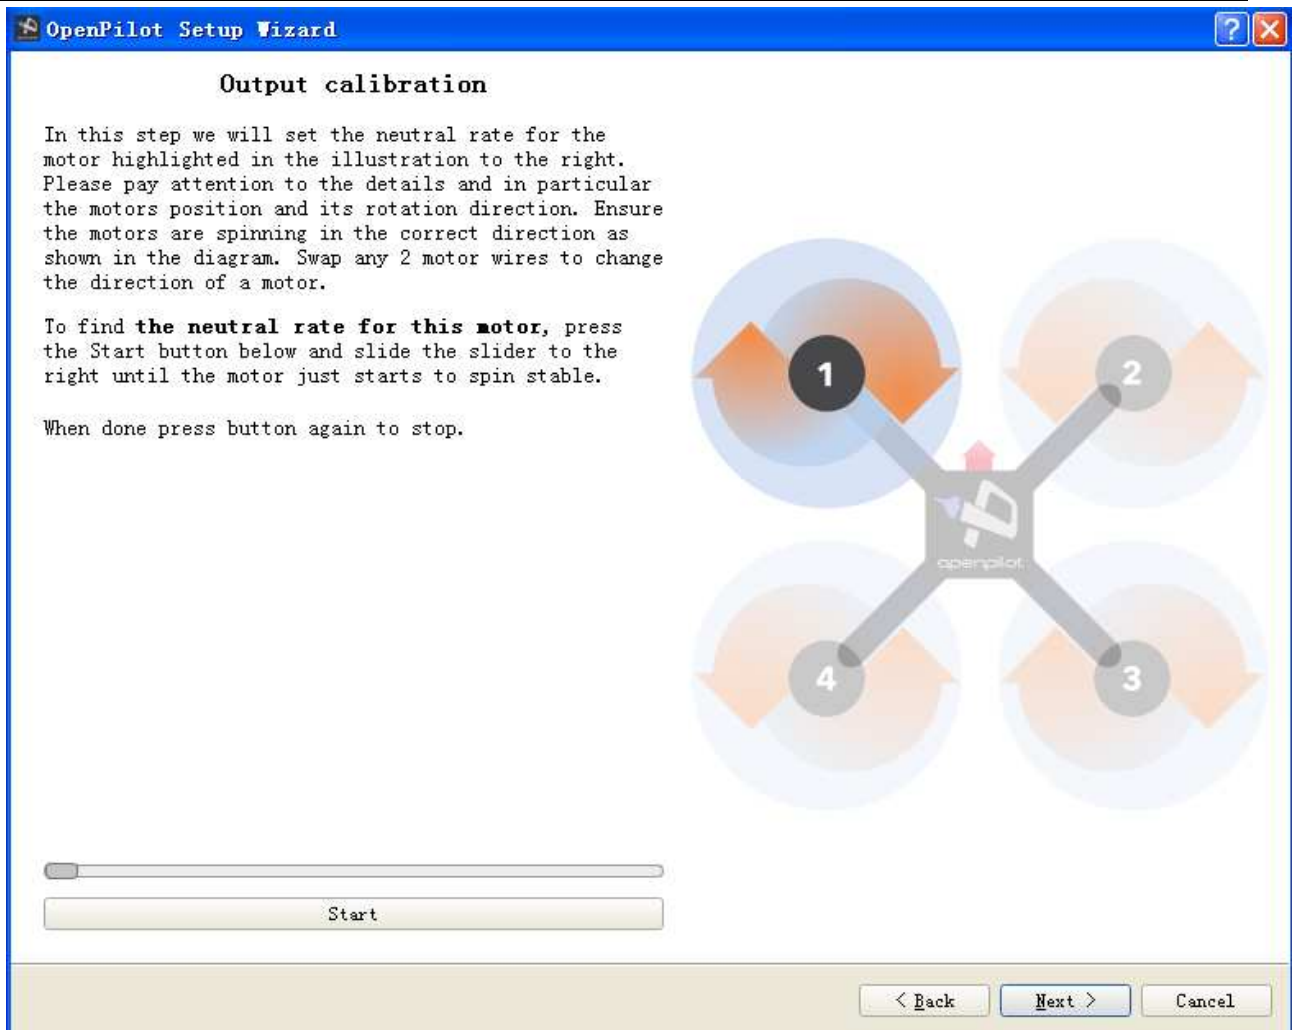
OpenPilot Setup Wizard

?

Output calibration

In this step we will set the neutral rate for the motor highlighted in the illustration to the right. Please pay attention to the details and in particular the motors position and its rotation direction. Ensure the motors are spinning in the correct direction as shown in the diagram. Swap any 2 motor wires to change the direction of a motor.

To find **the neutral rate for this motor**, press the Start button below and slide the slider to the right until the motor just starts to spin stable.

When done press button again to stop.

1

2

openpilot

4

3

Start

< Back

Next >

Cancel